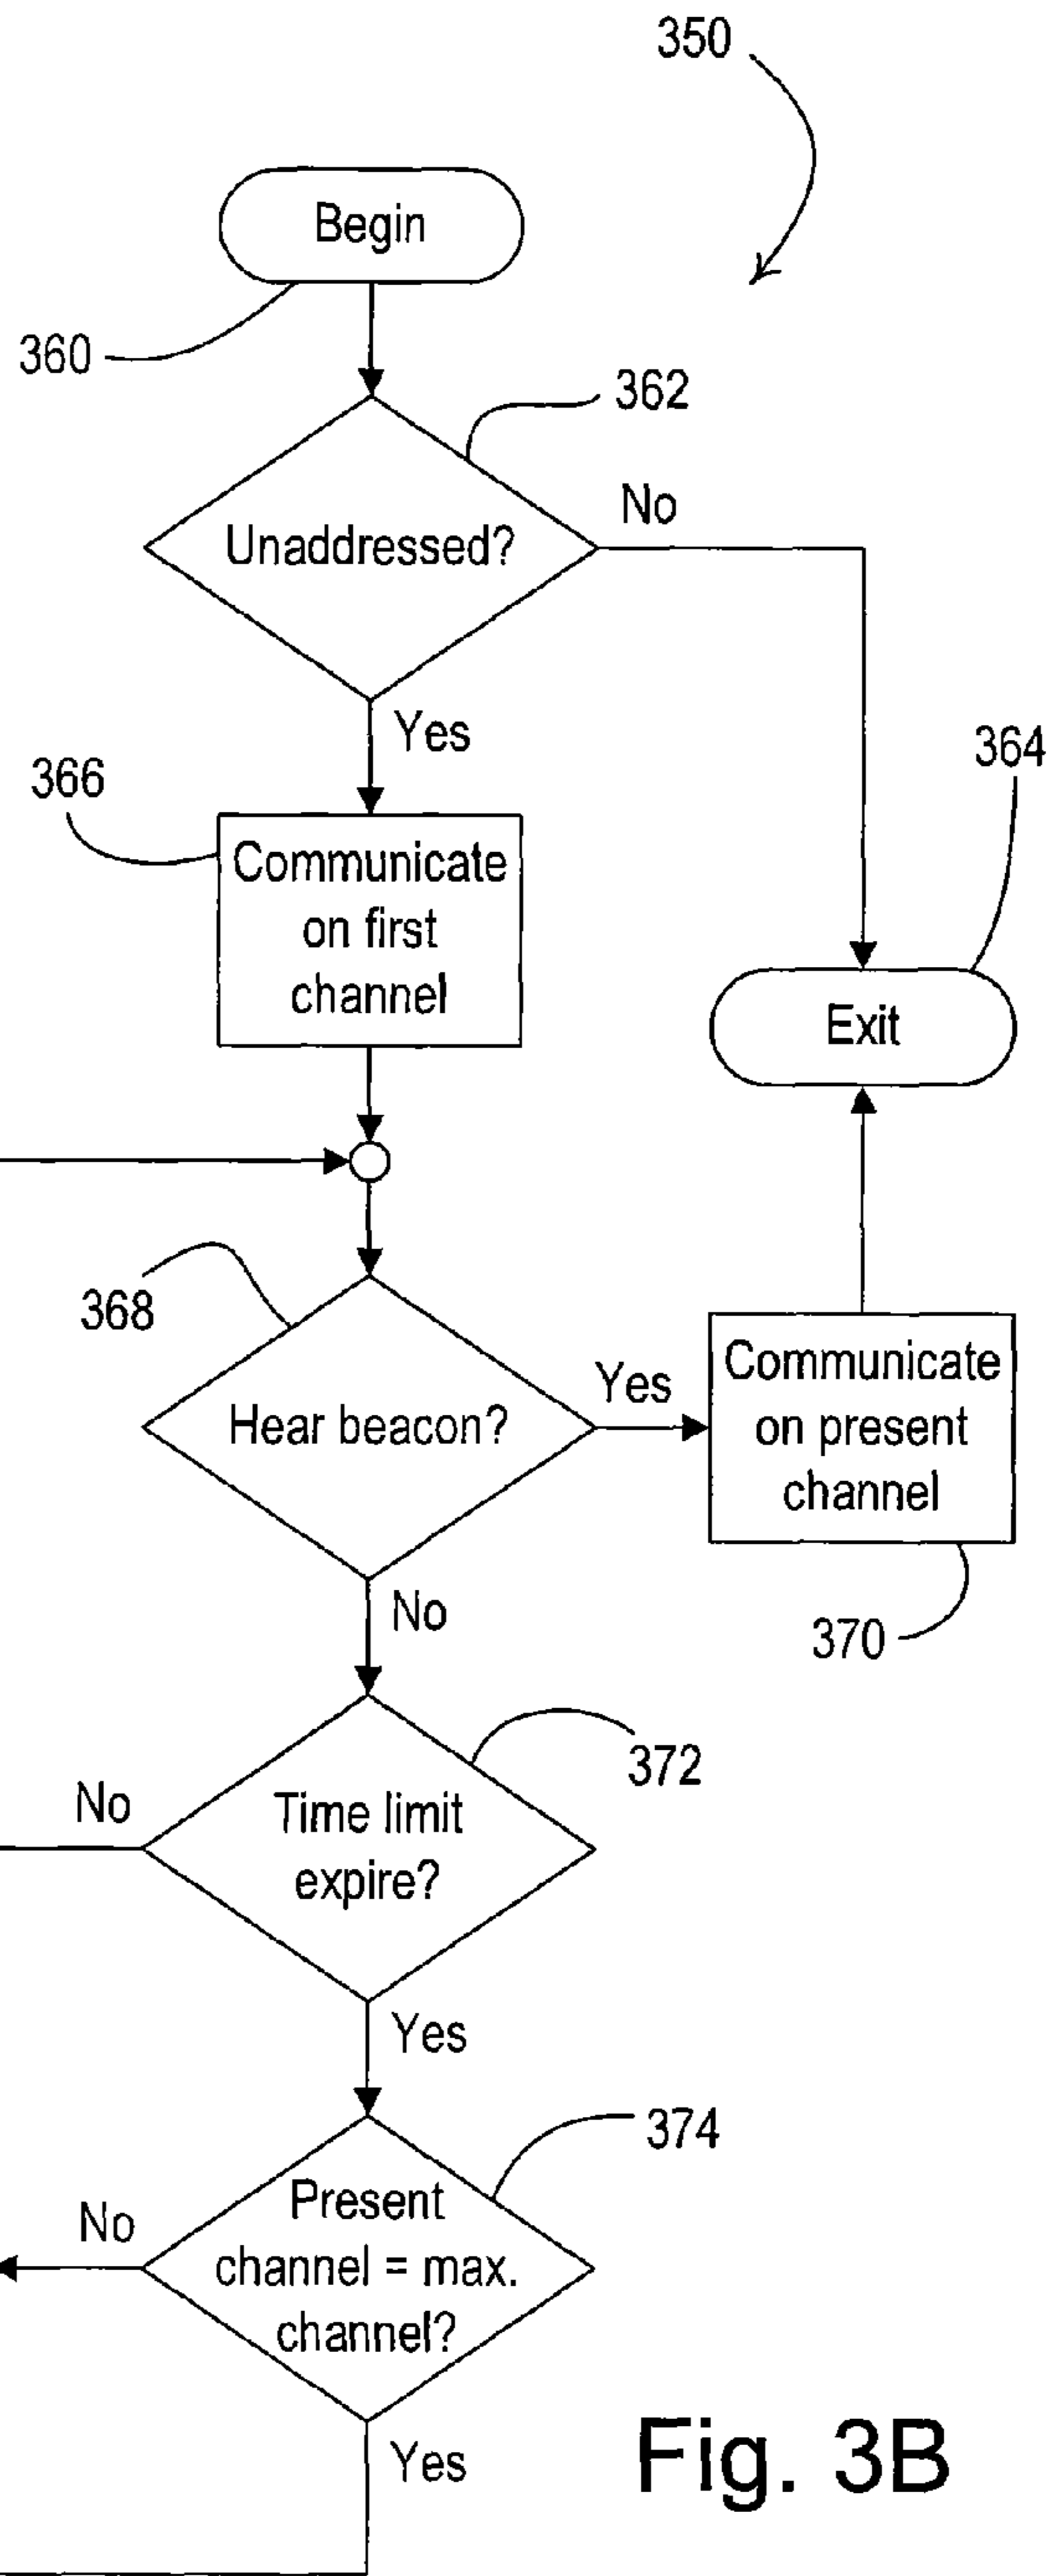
350

Begin

360

362

Unaddressed?

No

Yes

366

364

Communicate on first channel

Exit

368

Hear beacon?

Yes

Communicate on present channel

No

370

372

No

Time limit expire?

Yes

374

No

Present channel = max. channel?

Yes

Fig. 3B